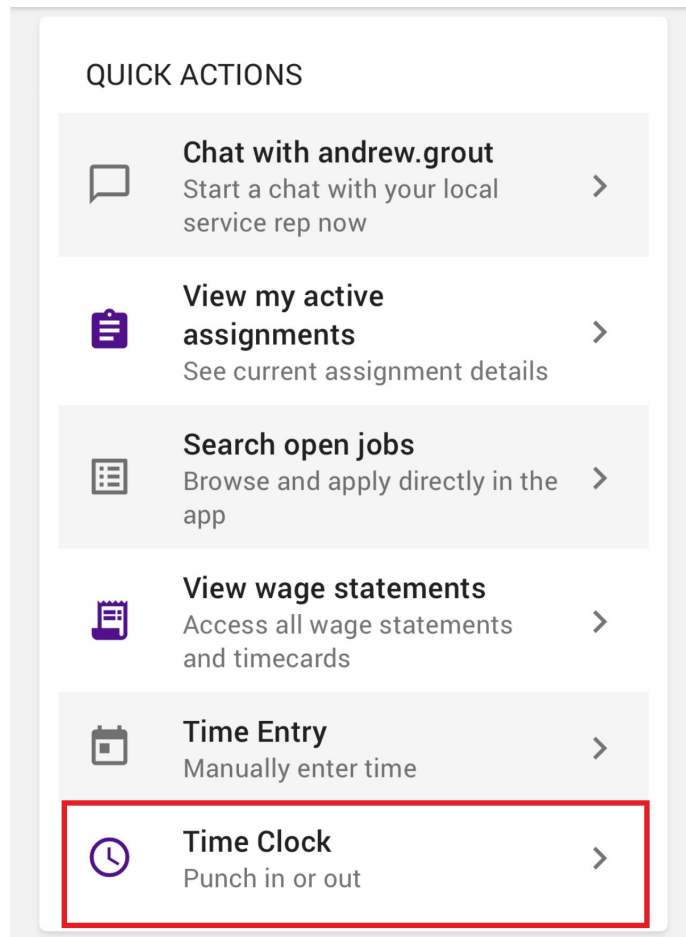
QUICK ACTIONS

Chat with andrew.grout
Start a chat with your local service rep now

View my active assignments
See current assignment details

Search open jobs
Browse and apply directly in the app

View wage statements
Access all wage statements and timecards

Time Entry
Manually enter time

Time Clock
Punch in or out